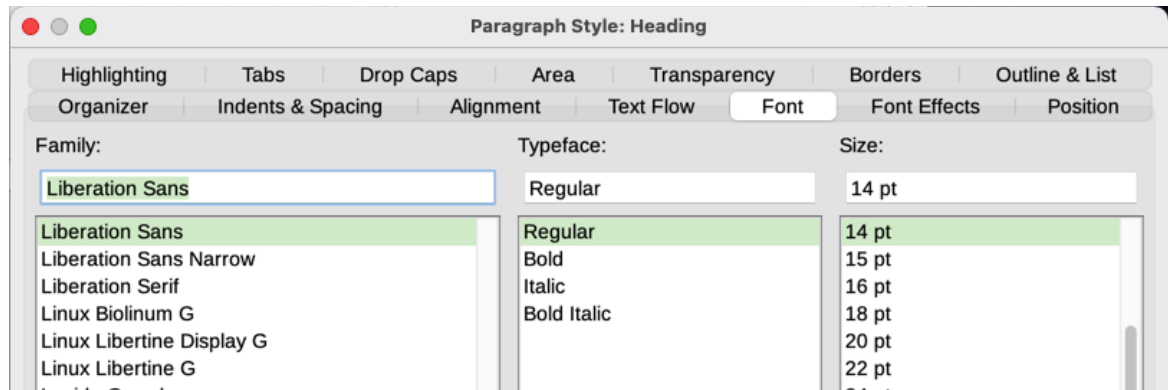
Paragraph Style: Heading

Highlighting | Tabs | Drop Caps | Area | Transparency | Borders | Outline & List
Organizer | Indents & Spacing | Alignment | Text Flow | Font | Font Effects | Position

Family:
Liberation Sans
Liberation Sans
Liberation Sans Narrow
Liberation Serif
Linux Biolinum G
Linux Libertine Display G
Linux Libertine G
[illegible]

Typeface:
Regular
Regular
Bold
Italic
Bold Italic

Size:
14 pt
14 pt
15 pt
16 pt
18 pt
20 pt
22 pt
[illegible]